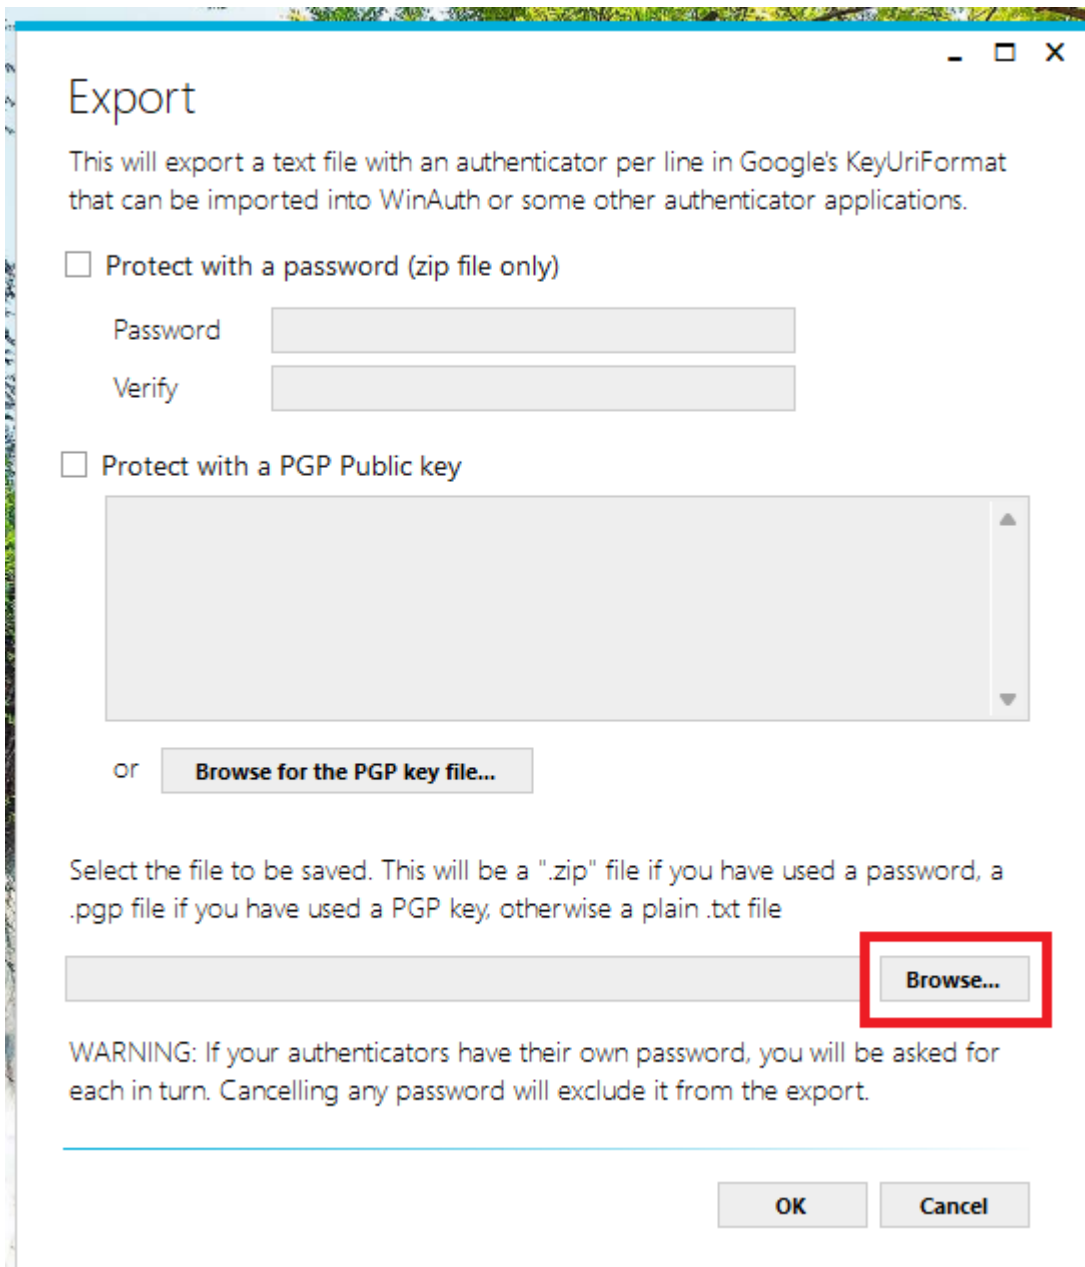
Export

This will export a text file with an authenticator per line in Google's KeyUriFormat that can be imported into WinAuth or some other authenticator applications.

Protect with a password (zip file only)

Password

Verify

Protect with a PGP Public key

or Browse for the PGP key file...

Select the file to be saved. This will be a ".zip" file if you have used a password, a .pgp file if you have used a PGP key, otherwise a plain .txt file

Browse...

WARNING: If your authenticators have their own password, you will be asked for each in turn. Cancelling any password will exclude it from the export.

OK Cancel